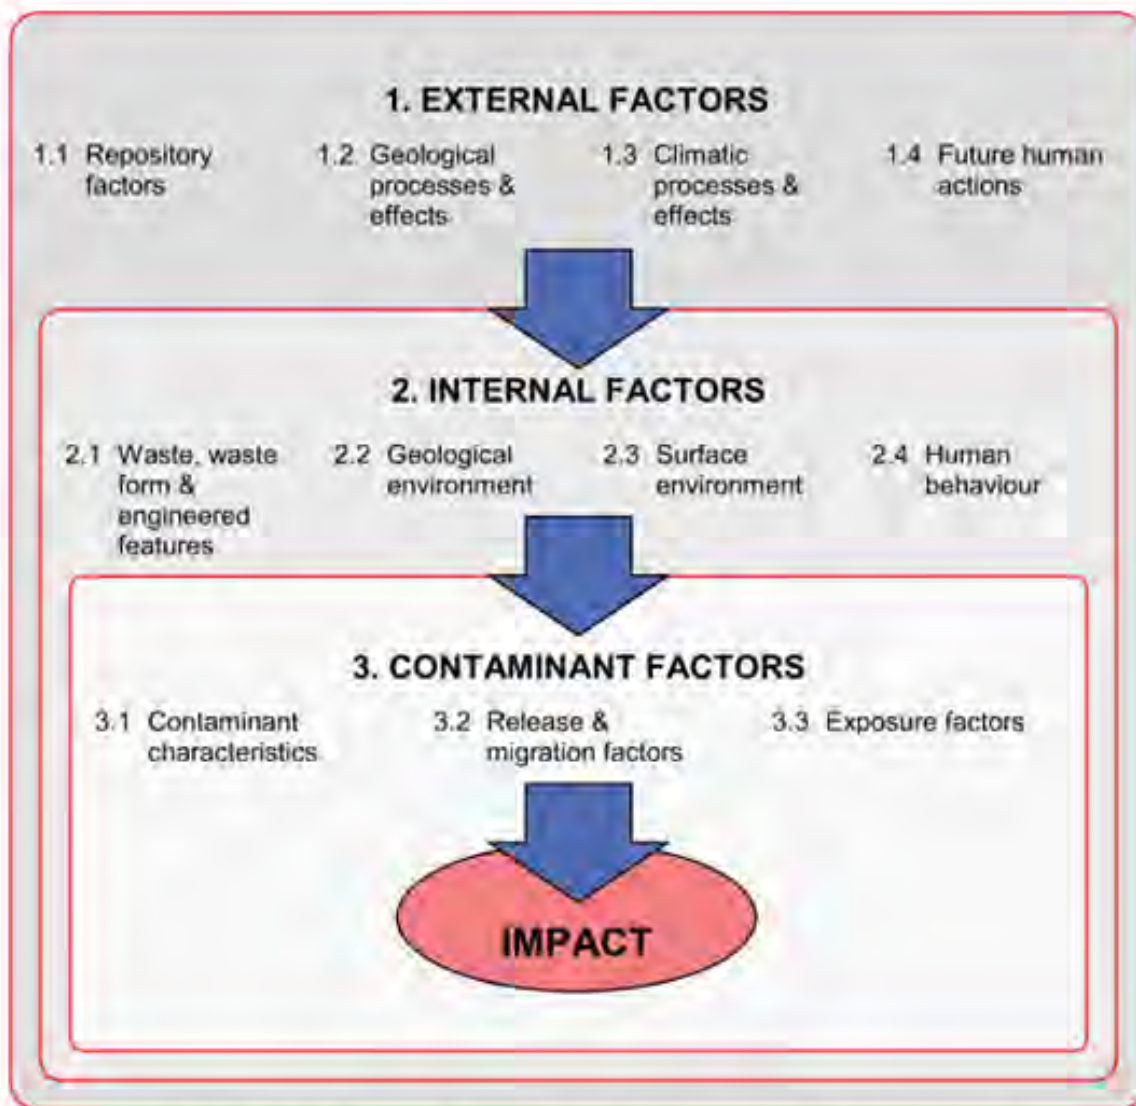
1. EXTERNAL FACTORS

1.1 Repository factors

1.2 Geological processes & effects

1.3 Climatic processes & effects

1.4 Future human actions

2. INTERNAL FACTORS

2.1 Waste, waste form & engineered features

2.2 Geological environment

2.3 Surface environment

2.4 Human behaviour

3. CONTAMINANT FACTORS

3.1 Contaminant characteristics

3.2 Release & migration factors

3.3 Exposure factors

IMPACT